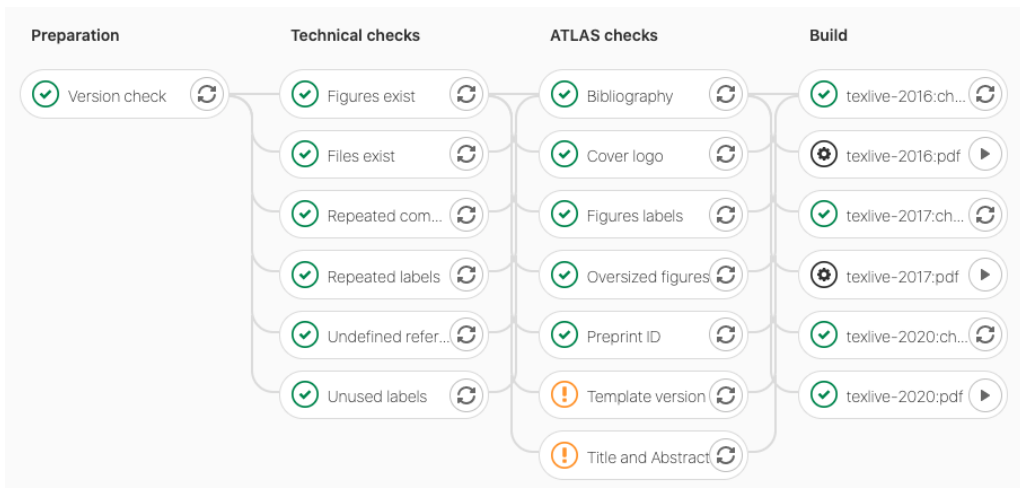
Preparation

Version check

Technical checks

Figures exist

Files exist

Repeated com...

Repeated labels

Undefined refer...

Unused labels

ATLAS checks

Bibliography

Cover logo

Figures labels

Oversized figures

Preprint ID

Template version

Title and Abstract

Build

texlive-2016:ch...

texlive-2016:pdf

texlive-2017:ch...

texlive-2017:pdf

texlive-2020:ch...

texlive-2020:pdf